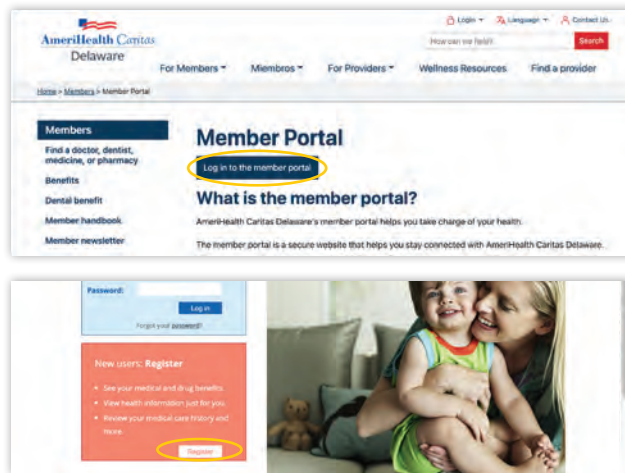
AmeriHealth Caritas Delaware

Login ▾ Language ▾ Contact Us

How can we help?

Search

For Members ▾ Miembros ▾ For Providers ▾ Wellness Resources Find a provider

Home > Members > Member Portal

Members

Find a doctor, dentist, medicine, or pharmacy

Benefits

Dental benefit

Member handbook

Member newsletter

Member Portal

Log in to the member portal

What is the member portal?

AmeriHealth Caritas Delaware's member portal helps you take charge of your health.

The member portal is a secure website that helps you stay connected with AmeriHealth Caritas Delaware.

Password:

Log in

Forgot your password?

New users: Register

• See your medical and drug benefits.

• View health information just for you.

• Review your medical care history and more.

Register